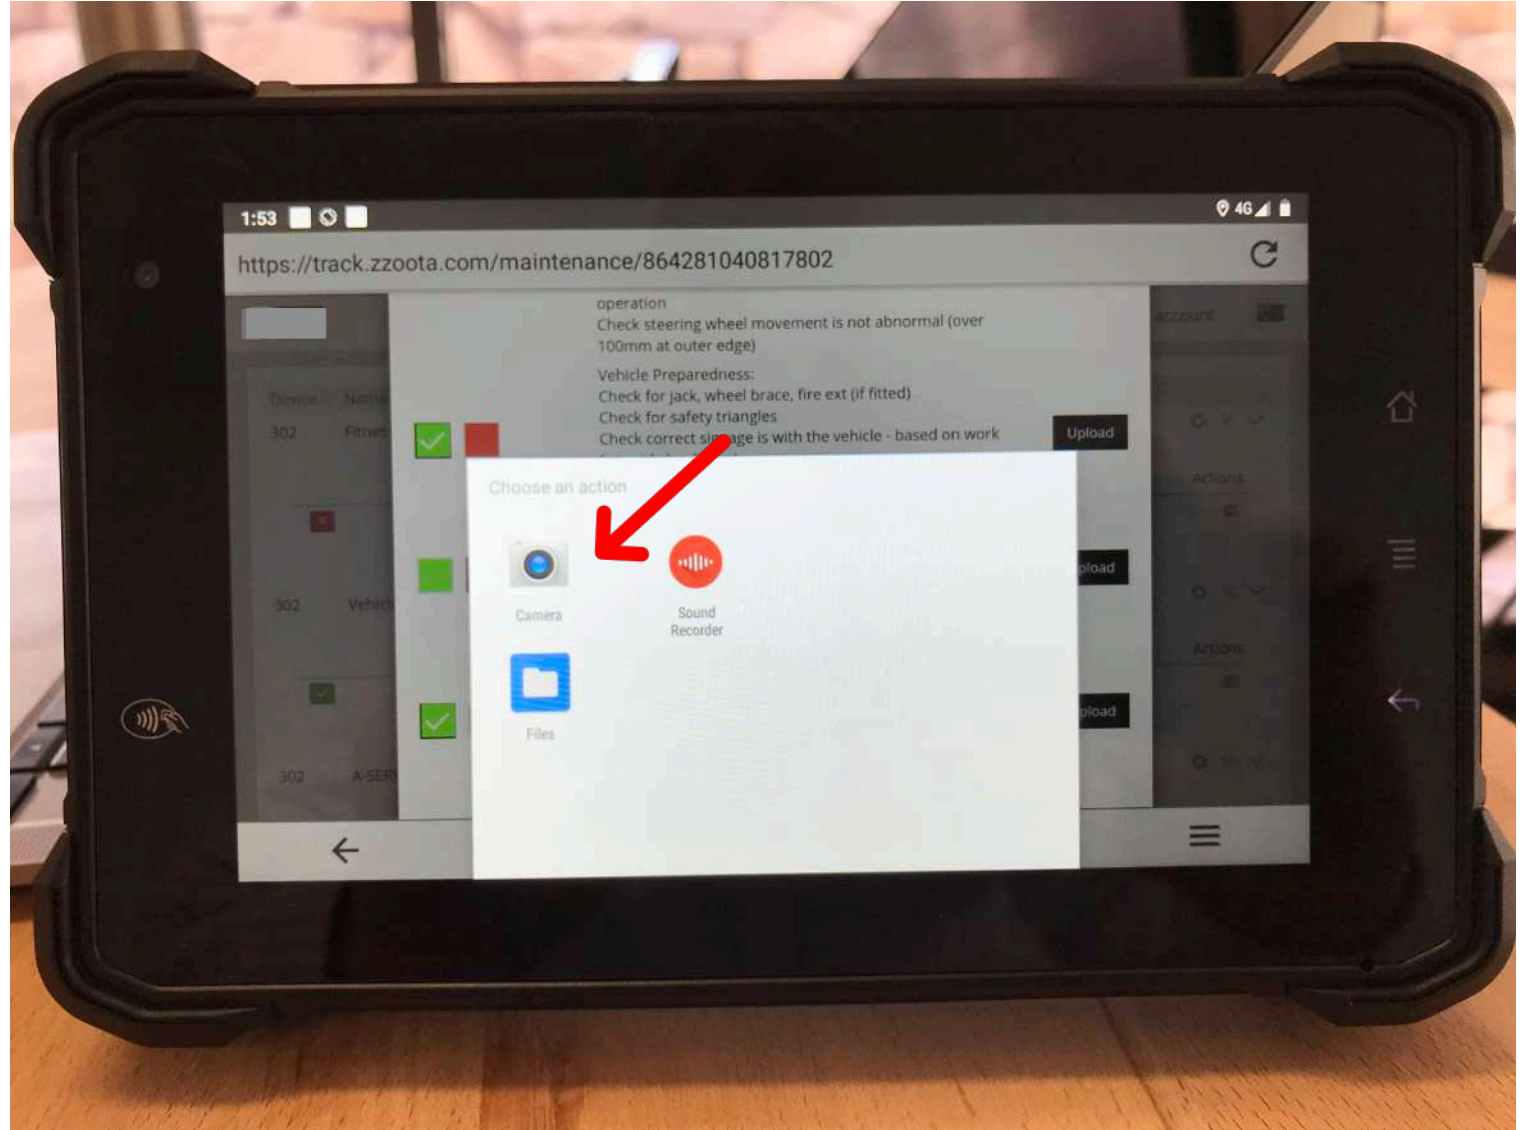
1:53

4G

https://track.zzoota.com/maintenance/864281040817802

Device Name

302 Fitnes

302 Vehic

302 A-SER

operation
Check steering wheel movement is not abnormal (over 100mm at outer edge)

Vehicle Preparedness:
Check for jack, wheel brace, fire ext (if fitted)
Check for safety triangles
Check correct si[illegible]age is with the vehicle - based on work

Upload

account

Actions

Actions

Choose an action

Camera

Sound Recorder

Files

pload

pload